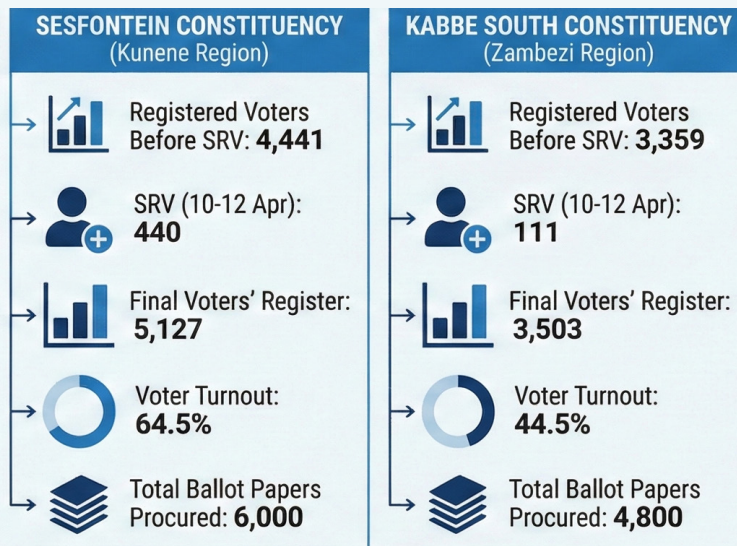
SESFONTEIN CONSTITUENCY
(Kunene Region)

Registered Voters Before SRV: 4,441

SRV (10-12 Apr): 440

Final Voters' Register: 5,127

Voter Turnout: 64.5%

Total Ballot Papers Procured: 6,000

KABBE SOUTH CONSTITUENCY
(Zambezi Region)

Registered Voters Before SRV: 3,359

SRV (10-12 Apr): 111

Final Voters' Register: 3,503

Voter Turnout: 44.5%

Total Ballot Papers Procured: 4,800